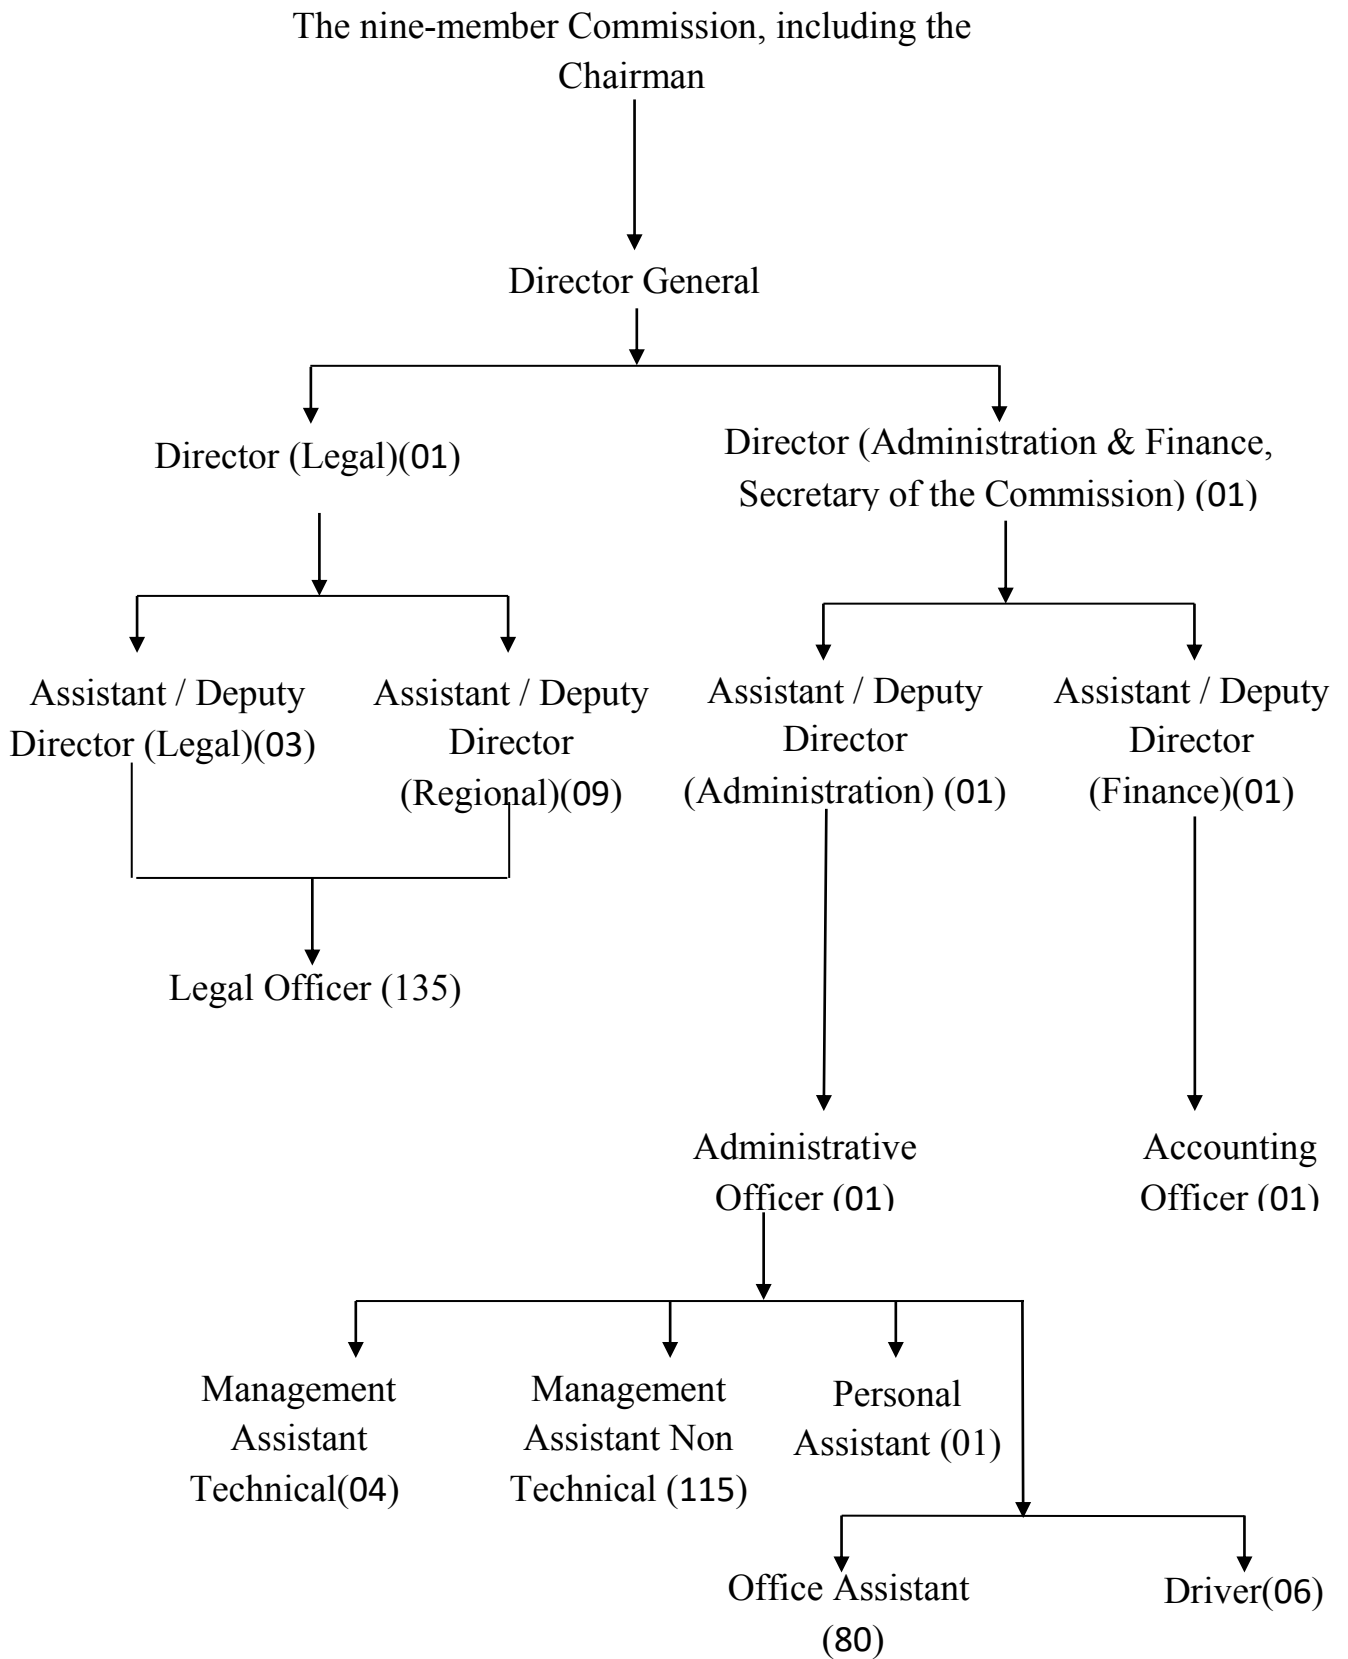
The nine-member Commission, including the Chairman

Director General

Director (Legal)(01)

Director (Administration & Finance, Secretary of the Commission) (01)

Assistant / Deputy Director (Legal)(03)

Assistant / Deputy Director (Regional)(09)

Assistant / Deputy Director (Administration) (01)

Assistant / Deputy Director (Finance)(01)

Legal Officer (135)

Administrative Officer (01)

Accounting Officer (01)

Management Assistant Technical(04)

Management Assistant Non Technical (115)

Personal Assistant (01)

Office Assistant (80)

Driver(06)